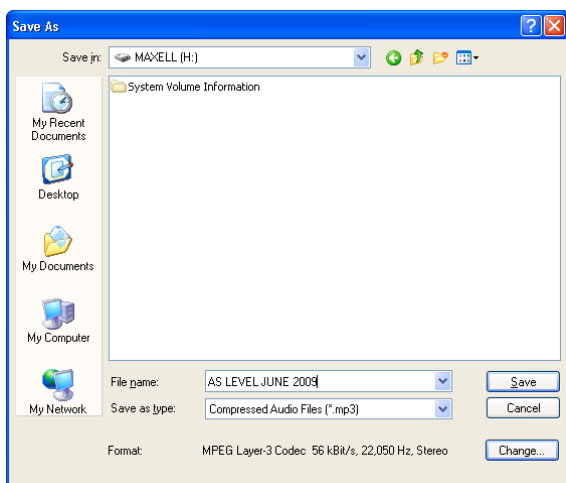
Save As

Save in: MAXELL (H:)

System Volume Information

My Recent Documents

Desktop

My Documents

My Computer

My Network

File name: AS LEVEL JUNE 2009

Save as type: Compressed Audio Files (*.mp3)

Save

Cancel

Format: MPEG Layer-3 Codec 56 kBit/s, 22,050 Hz, Stereo

Change...